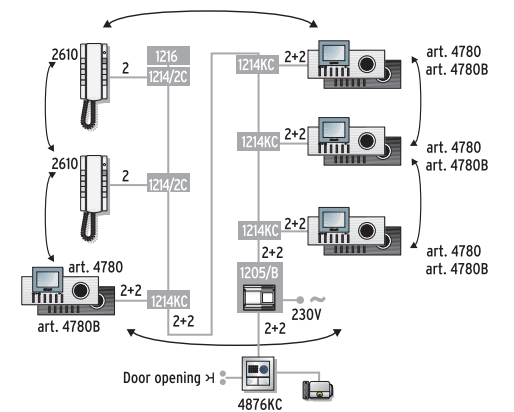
2610
2
1216
1214/2C
1214KC
2+2
art. 4780
art. 4780B
1214KC
2+2
2610
2
1214/2C
art. 4780
art. 4780B
1214KC
2+2
2+2
art. 4780
art. 4780B
1205/B
art. 4780
2+2
1214KC
art. 4780B
2+2
230V
2+2
Door opening
4876KC